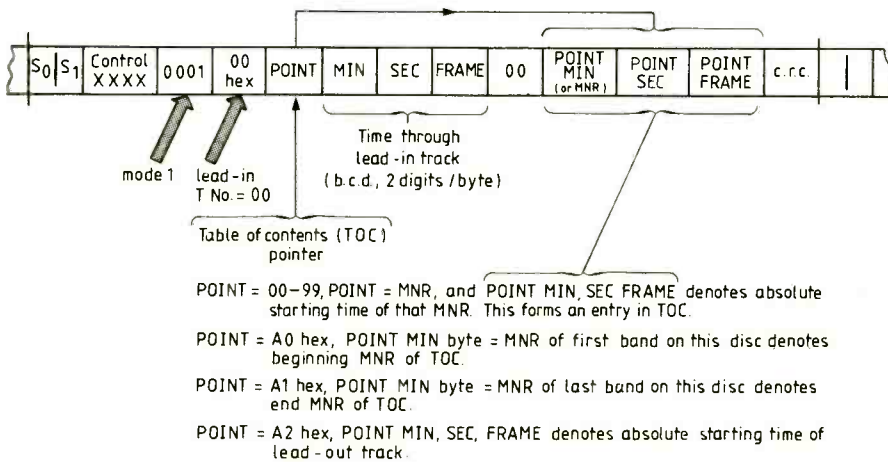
| $S_0$ | $S_1$ | Control XXXX | 0001 | 00 hex | POINT | MIN | SEC | FRAME | 00 | POINT MIN (or MNR) | POINT SEC | POINT FRAME | c.r.c. |
|---|---|---|---|---|---|---|---|---|---|---|---|---|---|

mode 1

lead-in T No. = 00

Time through lead-in track (b.c.d., 2 digits / byte)

Table of contents (TOC) pointer

POINT = 00–99, POINT = MNR, and POINT MIN, SEC FRAME denotes absolute starting time of that MNR. This forms an entry in TOC.

POINT = A0 hex, POINT MIN byte = MNR of first band on this disc denotes beginning MNR of TOC.

POINT = A1 hex, POINT MIN byte = MNR of last band on this disc denotes end MNR of TOC.

POINT = A2 hex, POINT MIN, SEC, FRAME denotes absolute starting time of lead-out track.